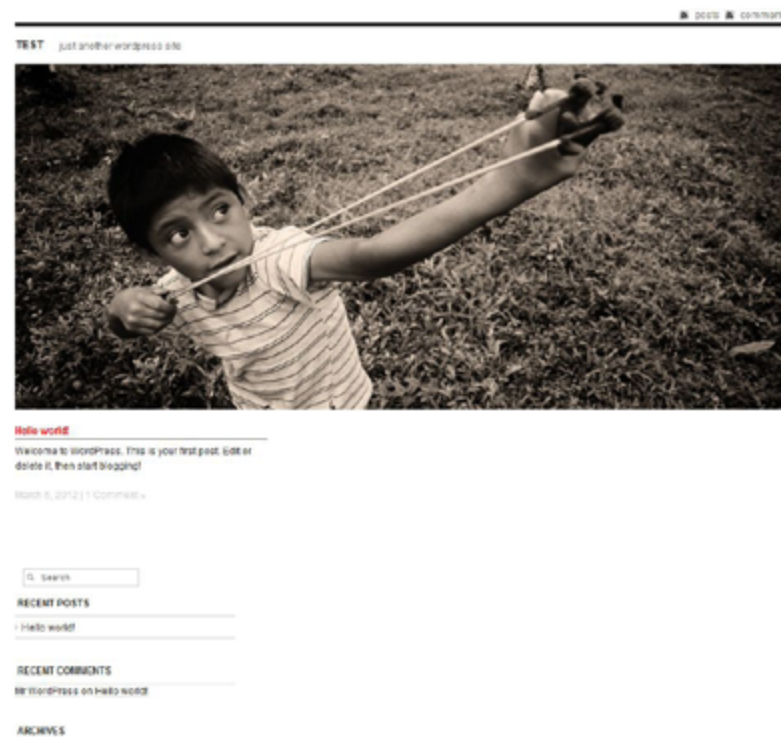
posts comments

TEST just another wordpress site

Hello world!

Welcome to WordPress. This is your first post. Edit or delete it, then start blogging!

March 8, 2012 | 1 Comment »

Search

RECENT POSTS

› Hello world!

RECENT COMMENTS

Mr WordPress on Hello world!

ARCHIVES